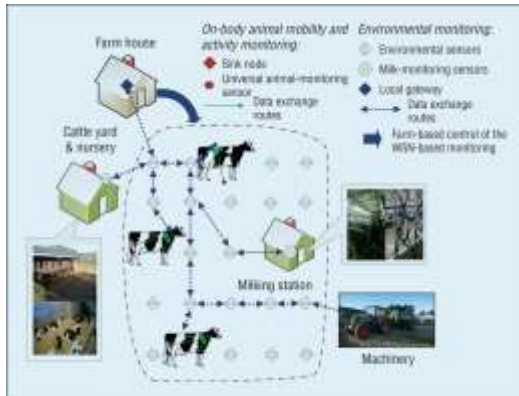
Farm house

On-body animal mobility and activity monitoring:
Sink node
Universal animal-monitoring sensor
Data exchange routes

Environmental monitoring:
Environmental sensors
Milk-monitoring sensors
Local gateway
Data exchange routes
Farm-based control of the WSN-based monitoring

Cattle yard & nursery

Milking station

Machinery